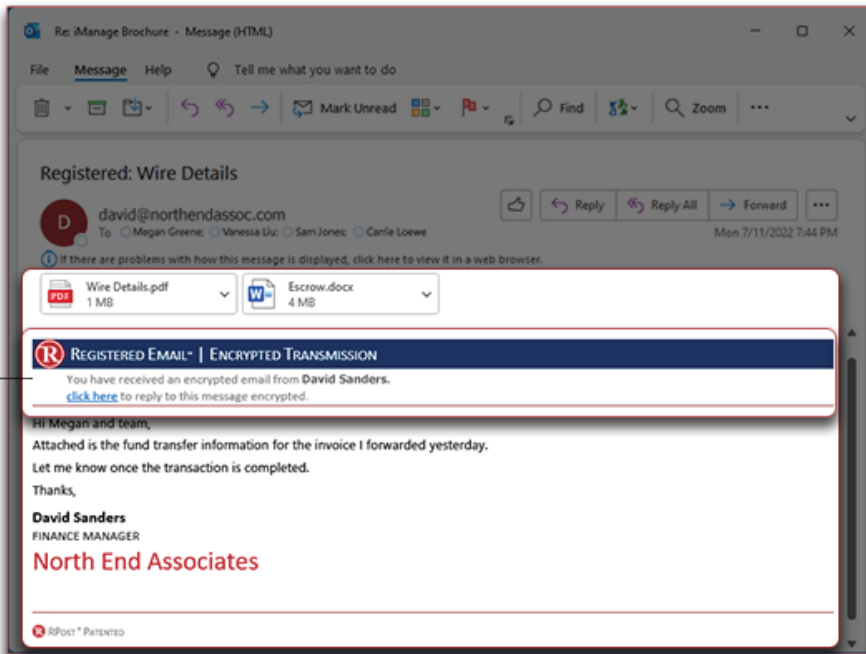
Re: iManage Brochure - Message (HTML)

File Message Help Tell me what you want to do

Mark Unread Find Zoom ...

Registered: Wire Details

D david@northendassoc.com
To Megan Greene; Vanessa Liu; Sam Jones; Carrie Loewe

Reply Reply All Forward ...

Mon 7/11/2022 7:44 PM

If there are problems with how this message is displayed, click here to view it in a web browser.

PDF Wire Details.pdf 1 MB

W Escrow.docx 4 MB

R REGISTERED EMAIL™ | ENCRYPTED TRANSMISSION
You have received an encrypted email from David Sanders.
click here to reply to this message encrypted.

Hi Megan and team,

Attached is the fund transfer information for the invoice I forwarded yesterday.

Let me know once the transaction is completed.

Thanks,

David Sanders
FINANCE MANAGER
North End Associates

R RPOST® PATENTED